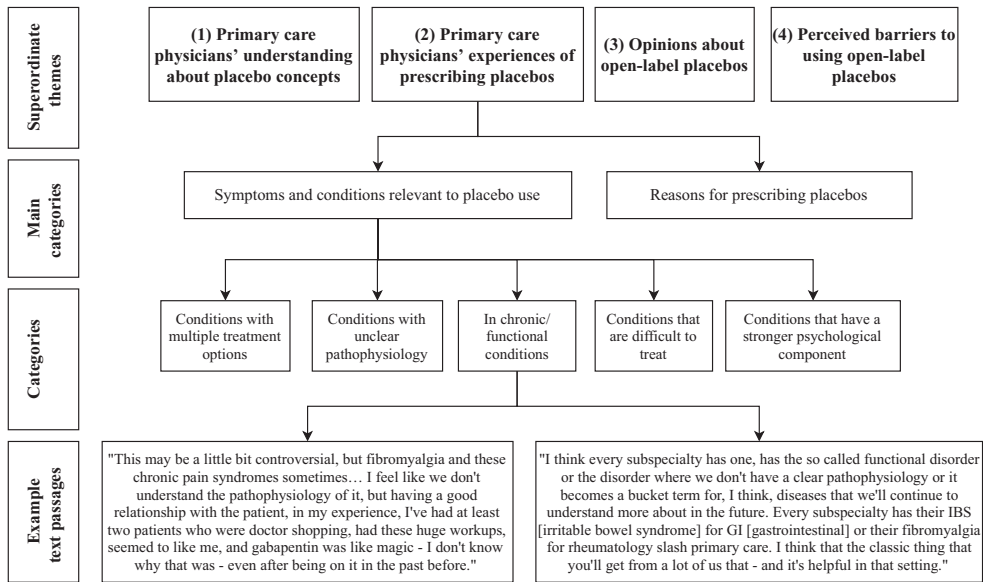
Superordinate themes

(1) Primary care physicians' understanding about placebo concepts

(2) Primary care physicians' experiences of prescribing placebos

(3) Opinions about open-label placebos

(4) Perceived barriers to using open-label placebos

Main categories

Symptoms and conditions relevant to placebo use

Reasons for prescribing placebos

Categories

Conditions with multiple treatment options

Conditions with unclear pathophysiology

In chronic/ functional conditions

Conditions that are difficult to treat

Conditions that have a stronger psychological component

Example text passages

"This may be a little bit controversial, but fibromyalgia and these chronic pain syndromes sometimes… I feel like we don't understand the pathophysiology of it, but having a good relationship with the patient, in my experience, I've had at least two patients who were doctor shopping, had these huge workups, seemed to like me, and gabapentin was like magic - I don't know why that was - even after being on it in the past before."

"I think every subspecialty has one, has the so called functional disorder or the disorder where we don't have a clear pathophysiology or it becomes a bucket term for, I think, diseases that we'll continue to understand more about in the future. Every subspecialty has their IBS [irritable bowel syndrome] for GI [gastrointestinal] or their fibromyalgia for rheumatology slash primary care. I think that the classic thing that you'll get from a lot of us that - and it's helpful in that setting."